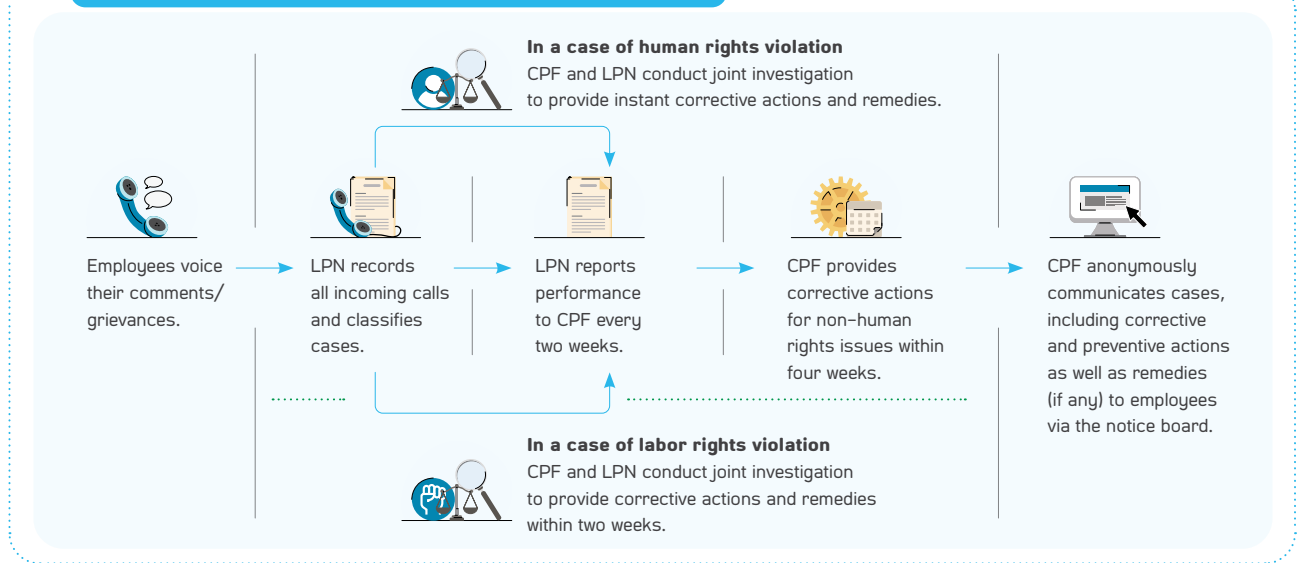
**In a case of human rights violation**
CPF and LPN conduct joint investigation to provide instant corrective actions and remedies.

Employees voice their comments/ grievances.

LPN records all incoming calls and classifies cases.

LPN reports performance to CPF every two weeks.

CPF provides corrective actions for non-human rights issues within four weeks.

CPF anonymously communicates cases, including corrective and preventive actions as well as remedies (if any) to employees via the notice board.

**In a case of labor rights violation**
CPF and LPN conduct joint investigation to provide corrective actions and remedies within two weeks.